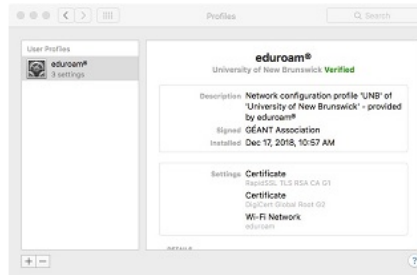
Profiles

Q Search

User Profiles

eduroam®
3 settings

eduroam®
University of New Brunswick Verified

Description Network configuration profile 'UNB' of 'University of New Brunswick' - provided by eduroam®
Signed GÉANT Association
Installed Dec 17, 2018, 10:57 AM

Settings Certificate
RapidSSL TLS RSA CA G1
Certificate
DigiCert Global Root G2
Wi-Fi Network
eduroam

DETAILS

+ −

?